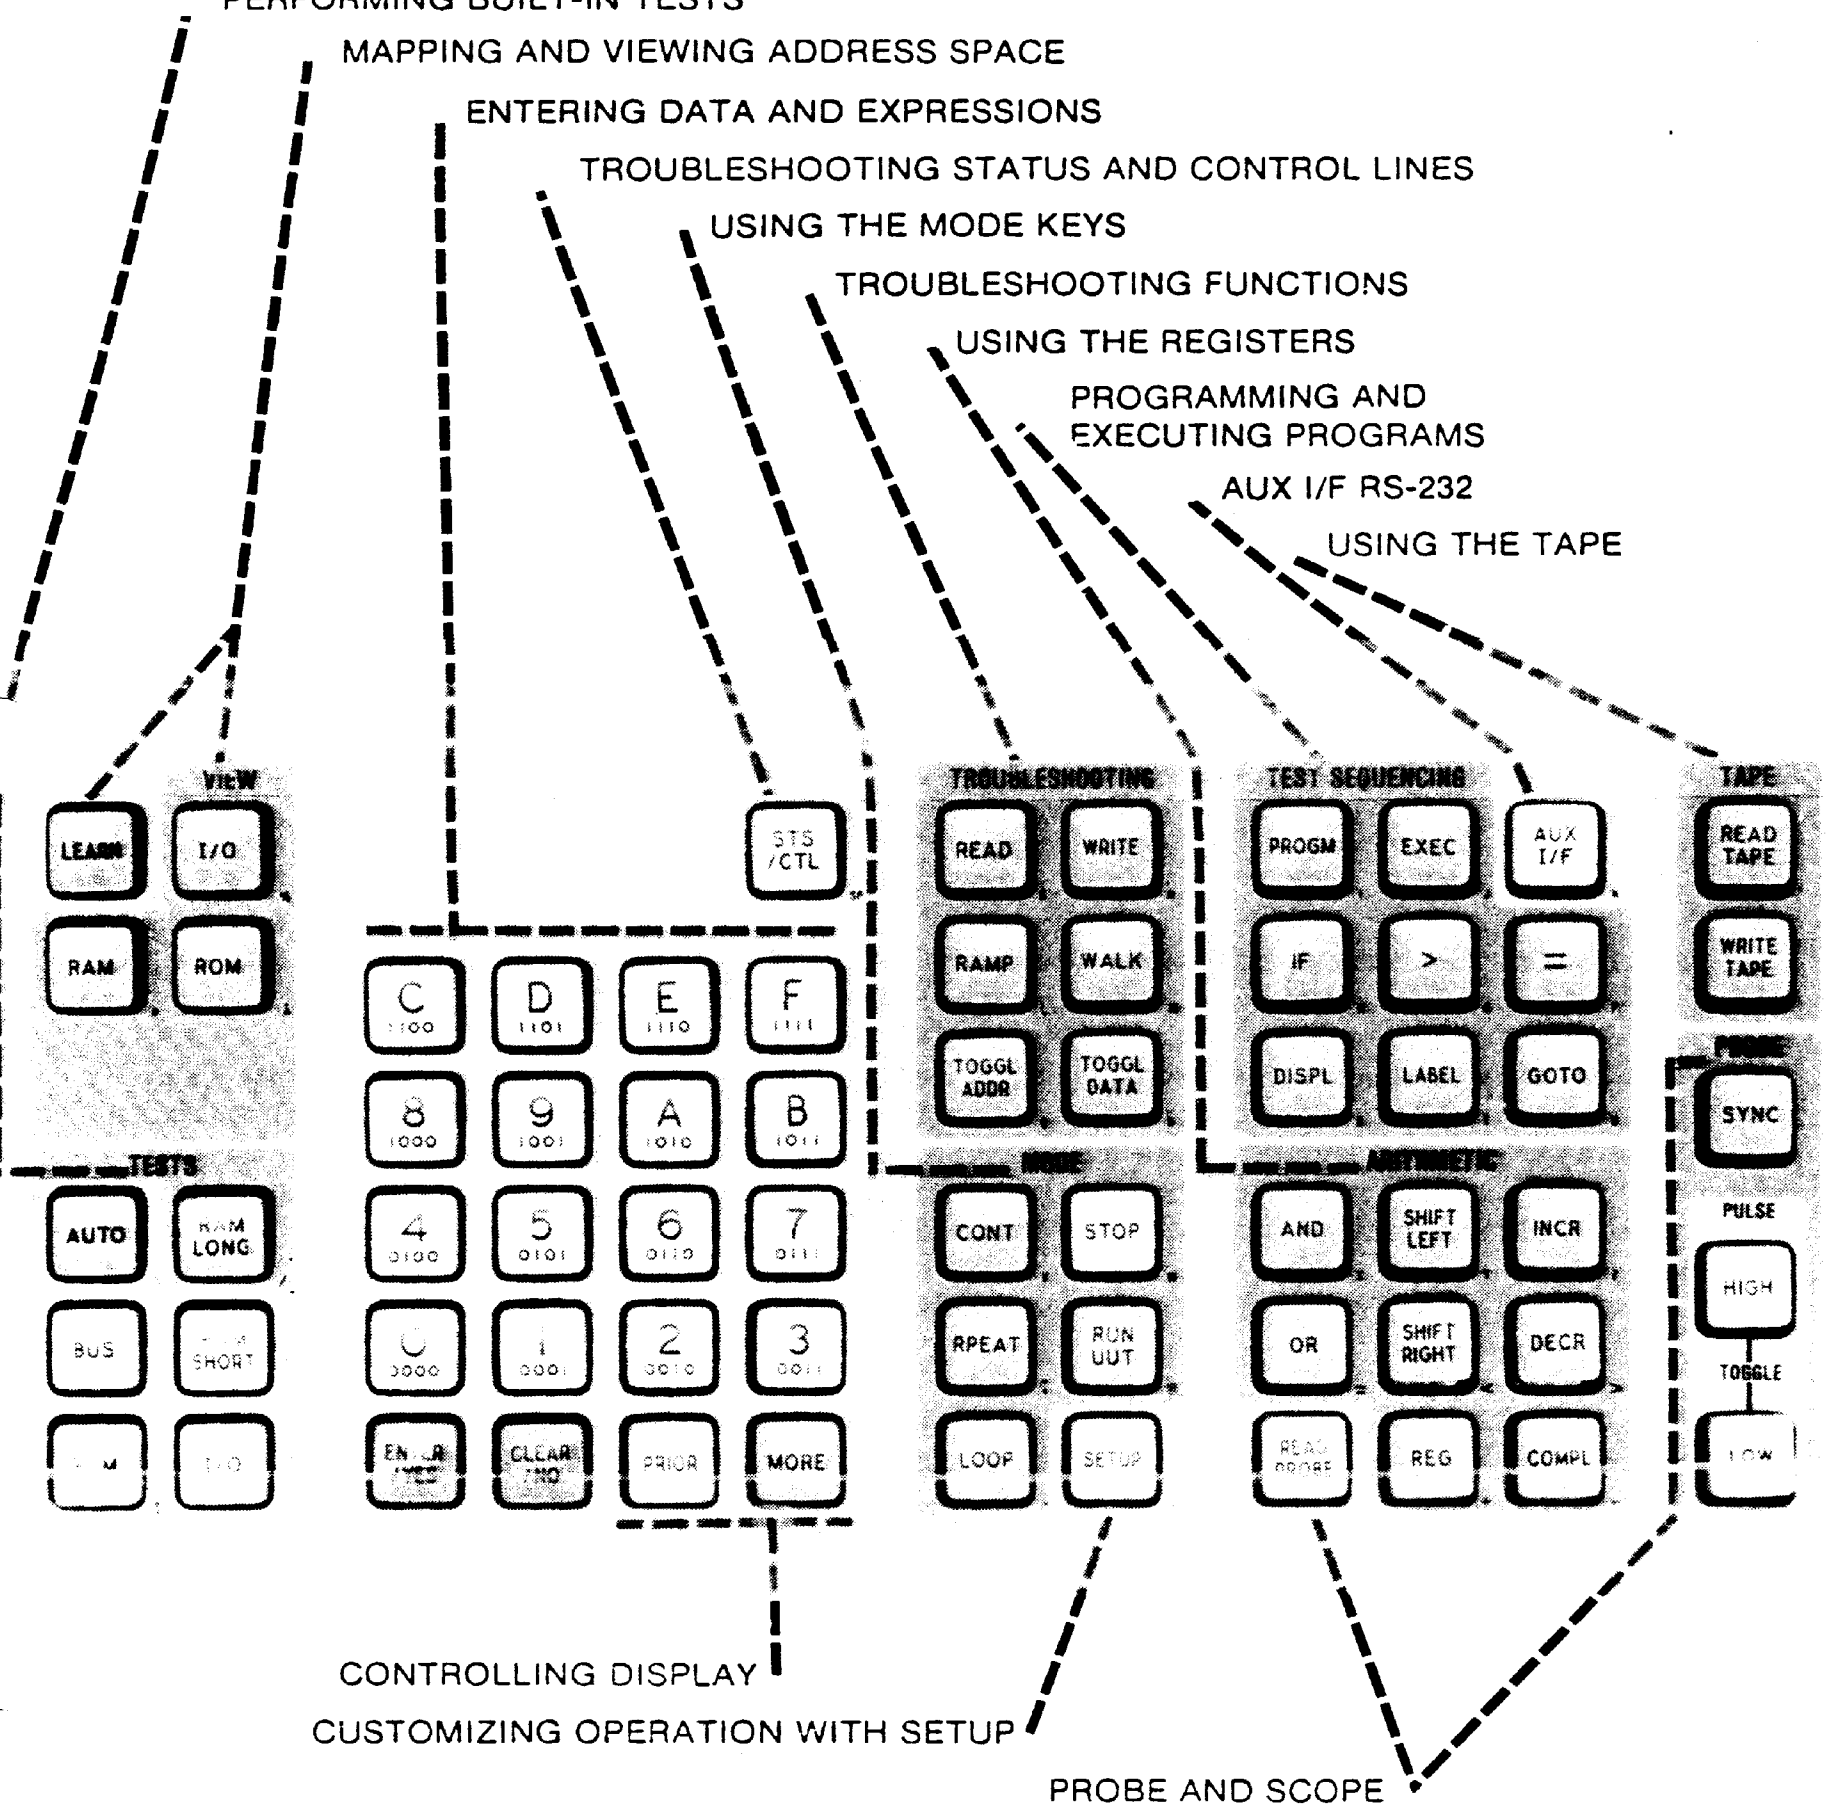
PERFORMING BUILT-IN TESTS
MAPPING AND VIEWING ADDRESS SPACE
ENTERING DATA AND EXPRESSIONS
TROUBLESHOOTING STATUS AND CONTROL LINES
USING THE MODE KEYS
TROUBLESHOOTING FUNCTIONS
USING THE REGISTERS
PROGRAMMING AND EXECUTING PROGRAMS
AUX I/F RS-232
USING THE TAPE

VIEW
LEARN I/O
RAM ROM

STS /CTL

TROUBLESHOOTING
READ WRITE
RAMP WALK
TOGGL ADDR TOGGL DATA

TEST SEQUENCING
PROGM EXEC AUX I/F
IF > =
DISPL LABEL GOTO

TAPE
READ TAPE
WRITE TAPE

C 1100 D 1101 E 1110 F 1111
8 1000 9 1001 A 1010 B 1011
4 0100 5 0101 6 0110 7 0111
0 0000 1 0001 2 0010 3 0011
ENTER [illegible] CLEAR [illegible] PRIOR MORE

TESTS
AUTO RAM LONG
BUS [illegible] SHORT
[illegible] I/O

MODE
CONT STOP
RPEAT RUN UUT
LOOP SETUP

ARITHMETIC
AND SHIFT LEFT INCR
OR SHIFT RIGHT DECR
READ PROBE REG COMPL

PROBE
SYNC
PULSE
HIGH
TOGGLE
LOW

CONTROLLING DISPLAY
CUSTOMIZING OPERATION WITH SETUP
PROBE AND SCOPE